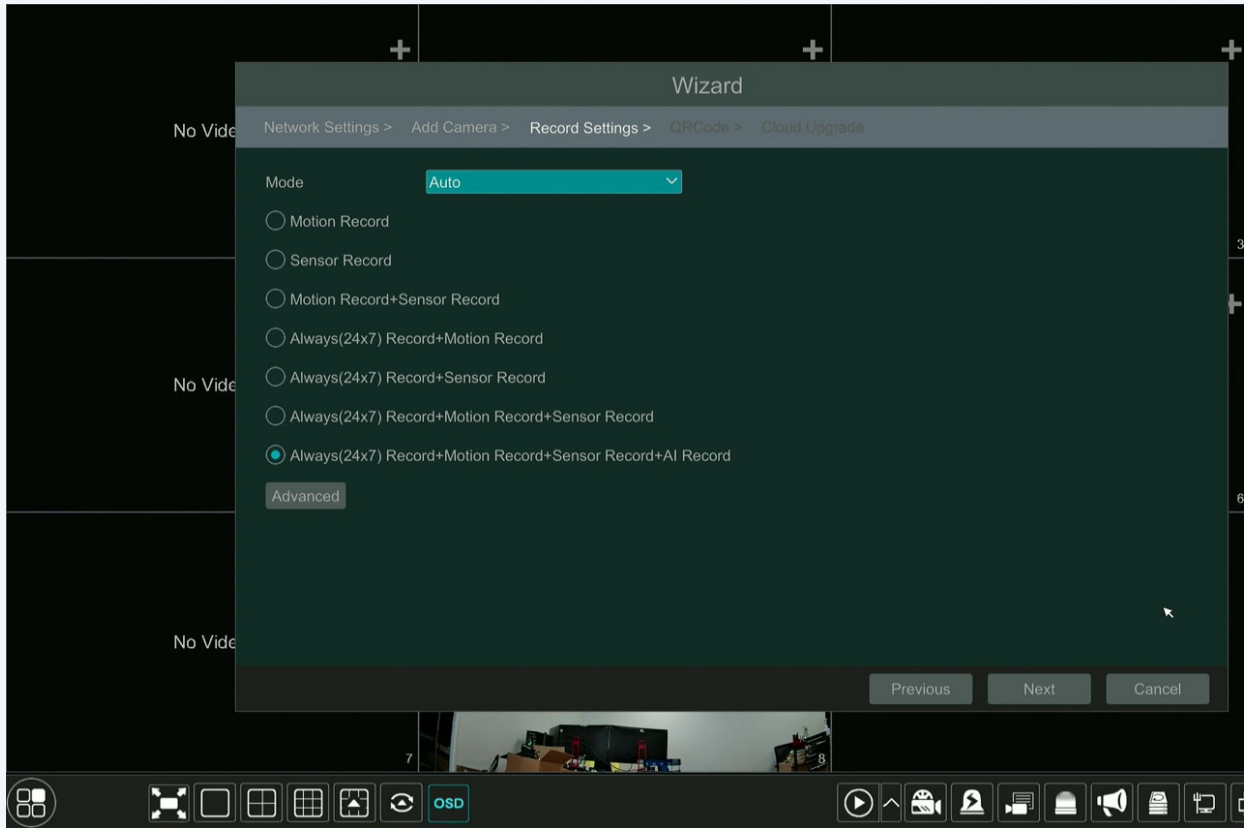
No Vide

No Vide

No Vide

Wizard

Network Settings > Add Camera > Record Settings > QRCode > Cloud Upgrade

Mode Auto

Motion Record

Sensor Record

Motion Record+Sensor Record

Always(24x7) Record+Motion Record

Always(24x7) Record+Sensor Record

Always(24x7) Record+Motion Record+Sensor Record

Always(24x7) Record+Motion Record+Sensor Record+AI Record

Advanced

Previous Next Cancel

3

6

7

8

OSD